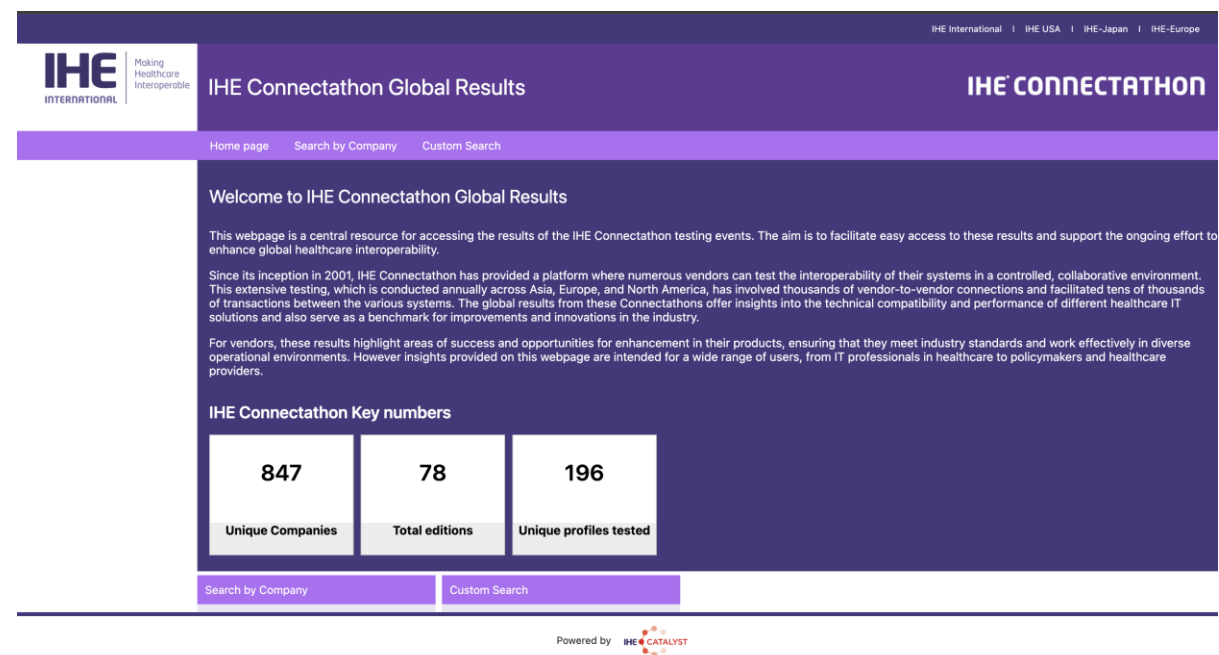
IHE International | IHE USA | IHE-Japan | IHE-Europe

IHE INTERNATIONAL Making Healthcare Interoperable

IHE Connectathon Global Results

IHE CONNECTATHON

Home page Search by Company Custom Search

Welcome to IHE Connectathon Global Results

This webpage is a central resource for accessing the results of the IHE Connectathon testing events. The aim is to facilitate easy access to these results and support the ongoing effort to enhance global healthcare interoperability.

Since its inception in 2001, IHE Connectathon has provided a platform where numerous vendors can test the interoperability of their systems in a controlled, collaborative environment. This extensive testing, which is conducted annually across Asia, Europe, and North America, has involved thousands of vendor-to-vendor connections and facilitated tens of thousands of transactions between the various systems. The global results from these Connectathons offer insights into the technical compatibility and performance of different healthcare IT solutions and also serve as a benchmark for improvements and innovations in the industry.

For vendors, these results highlight areas of success and opportunities for enhancement in their products, ensuring that they meet industry standards and work effectively in diverse operational environments. However insights provided on this webpage are intended for a wide range of users, from IT professionals in healthcare to policymakers and healthcare providers.

IHE Connectathon Key numbers

847
Unique Companies

78
Total editions

196
Unique profiles tested

Search by Company

Custom Search

Powered by IHE CATALYST